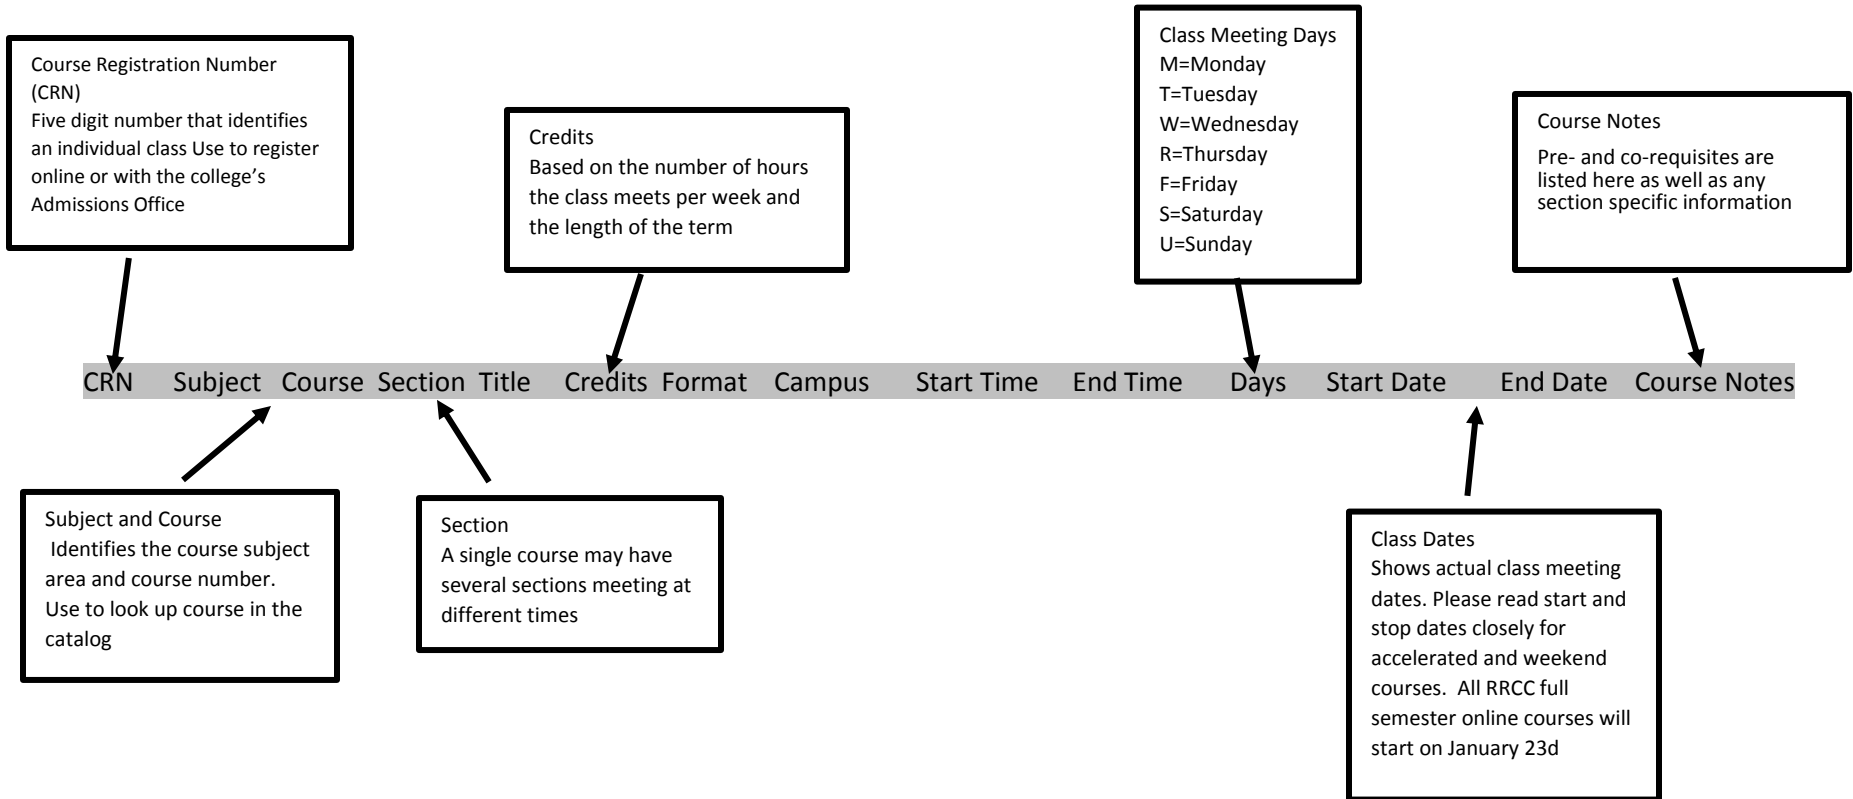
Course Registration Number (CRN)
Five digit number that identifies an individual class Use to register online or with the college's Admissions Office

Credits
Based on the number of hours the class meets per week and the length of the term

Class Meeting Days
M=Monday
T=Tuesday
W=Wednesday
R=Thursday
F=Friday
S=Saturday
U=Sunday

Course Notes
Pre- and co-requisites are listed here as well as any section specific information

| CRN | Subject | Course | Section | Title | Credits | Format | Campus | Start Time | End Time | Days | Start Date | End Date | Course Notes |
|---|---|---|---|---|---|---|---|---|---|---|---|---|---|

Subject and Course
Identifies the course subject area and course number. Use to look up course in the catalog

Section
A single course may have several sections meeting at different times

Class Dates
Shows actual class meeting dates. Please read start and stop dates closely for accelerated and weekend courses. All RRCC full semester online courses will start on January 23d